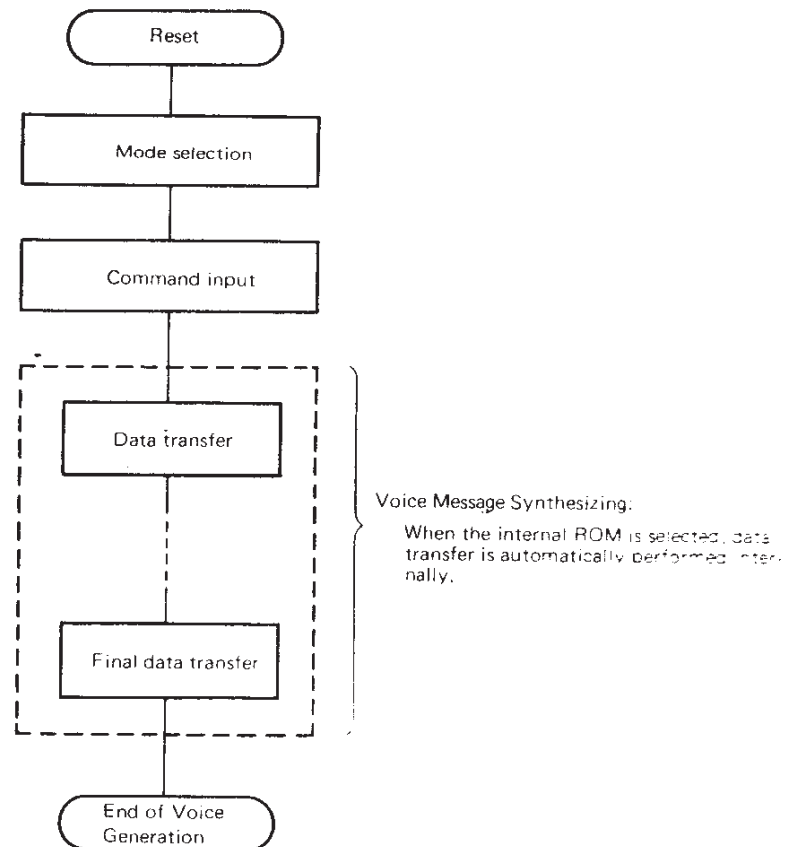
Reset

Mode selection

Command input

Data transfer

Final data transfer

End of Voice Generation

Voice Message Synthesizing:

When the internal ROM is selected, data transfer is automatically performed internally.